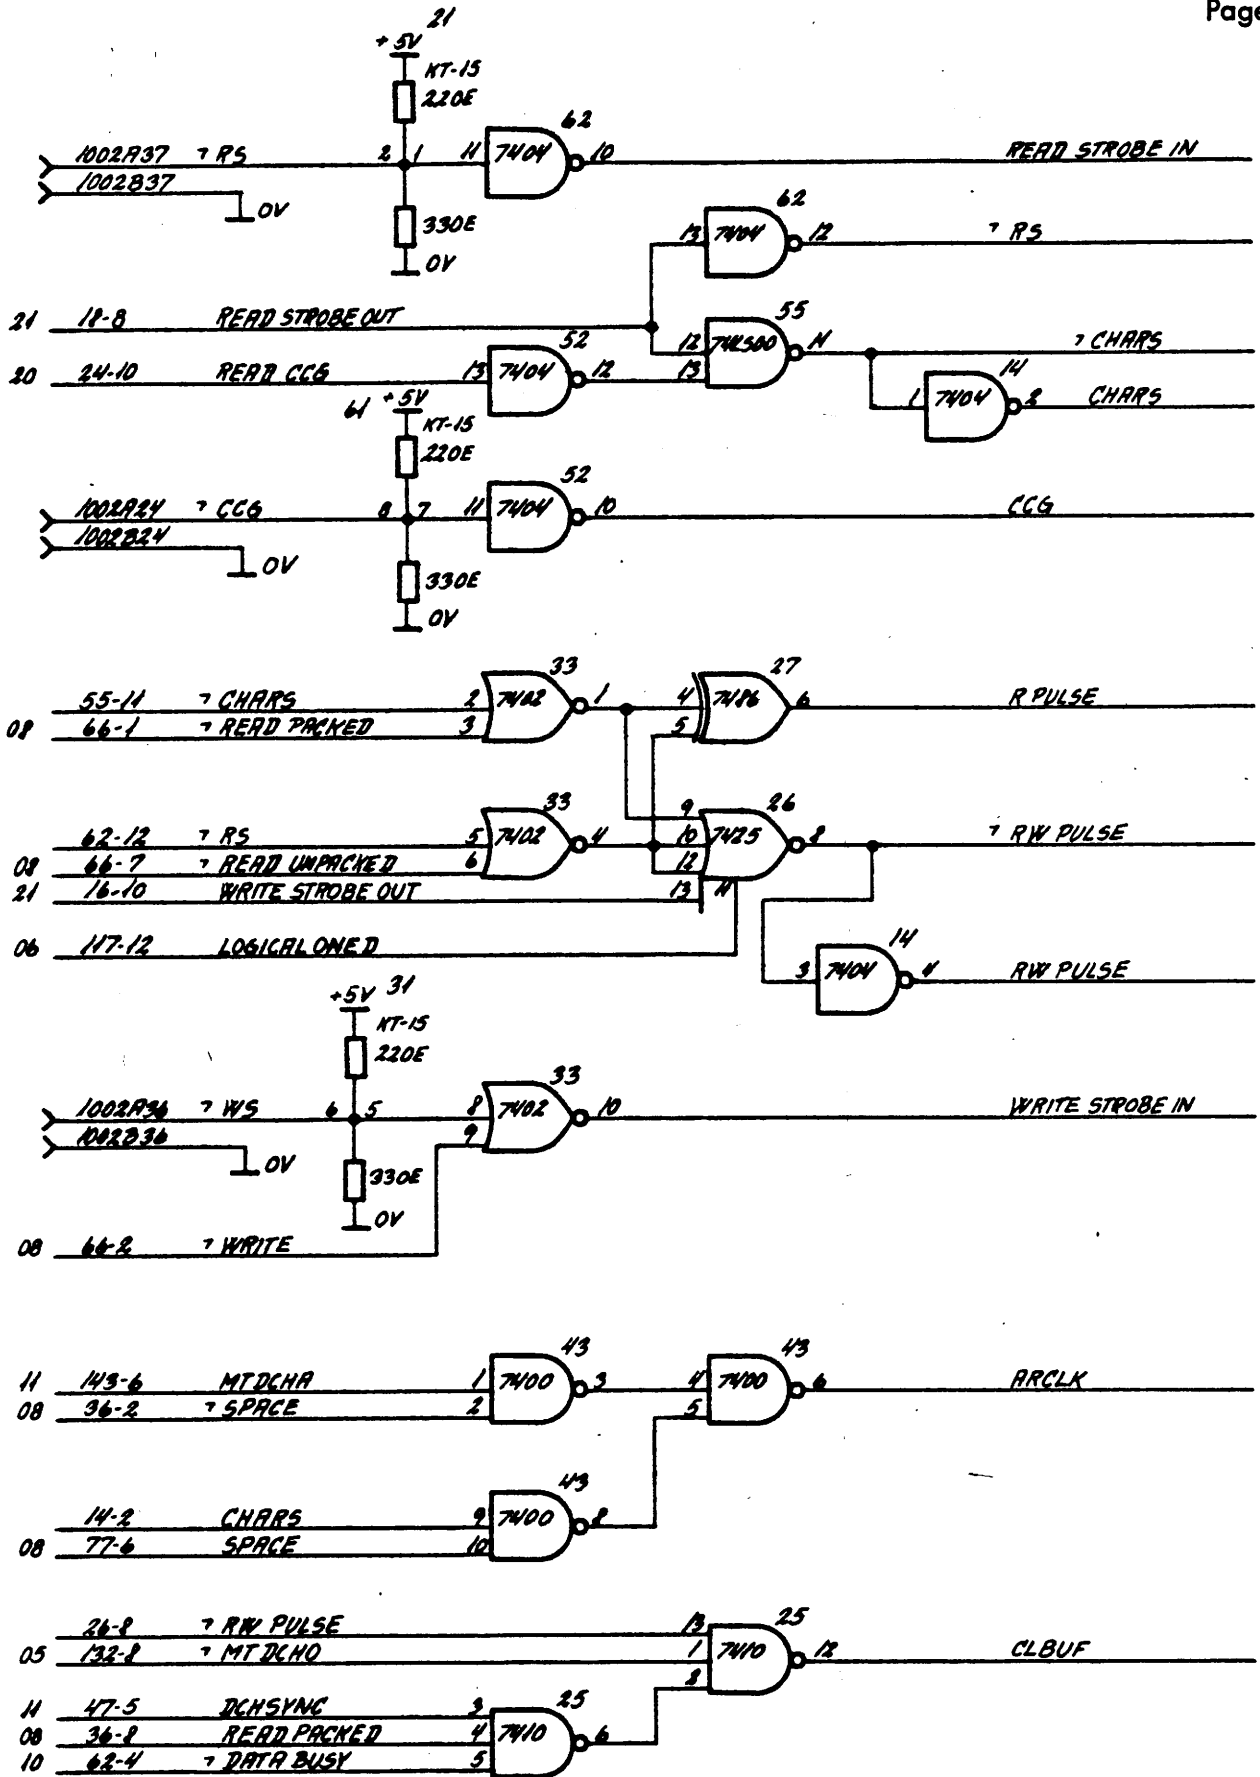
Page

21
+5V
KT-15
220E
62
1002A37 ⁊RS
1002B37
0V
2 1
11 7404 10
READ STROBE IN
330E
0V
62
13 7404 12
⁊RS
21 18-8 READ STROBE OUT
55
12 74LS00 11
⁊CHARS
20 24-10 READ CCG
52
13 7404 12
13
14
1 7404 2
CHARS
61 +5V
KT-15
220E
52
1002A24 ⁊CCG
1002B24
0V
8 7
11 7404 10
CCG
330E
0V
33
27
55-11 ⁊CHARS
08 66-1 ⁊READ PACKED
2 7402 1
3
4 7486 6
5
R PULSE
33
26
62-12 ⁊RS
08 66-7 ⁊READ UNPACKED
21 16-10 WRITE STROBE OUT
5 7402 4
6
9
10 7425 8
12
13 11
⁊RW PULSE
06 117-12 LOGICAL ONE D
14
3 7404 4
RW PULSE
+5V 31
KT-15
220E
33
1002A36 ⁊WS
1002B36
0V
6 5
8 7402 10
9
WRITE STROBE IN
330E
0V
08 66-2 ⁊WRITE
43
43
11 143-6 MTDCHA
08 36-2 ⁊SPACE
1 7400 3
2
4 7400 6
5
ARCLK
43
14-2 CHARS
08 77-6 SPACE
9 7400 8
10
25
26-8 ⁊RW PULSE
05 132-8 ⁊MT DCHO
13
1 7410 12
2
CLBUF
25
11 47-5 DCHSYNC
08 36-8 READ PACKED
10 62-4 ⁊DATA BUSY
3
4 7410 6
5